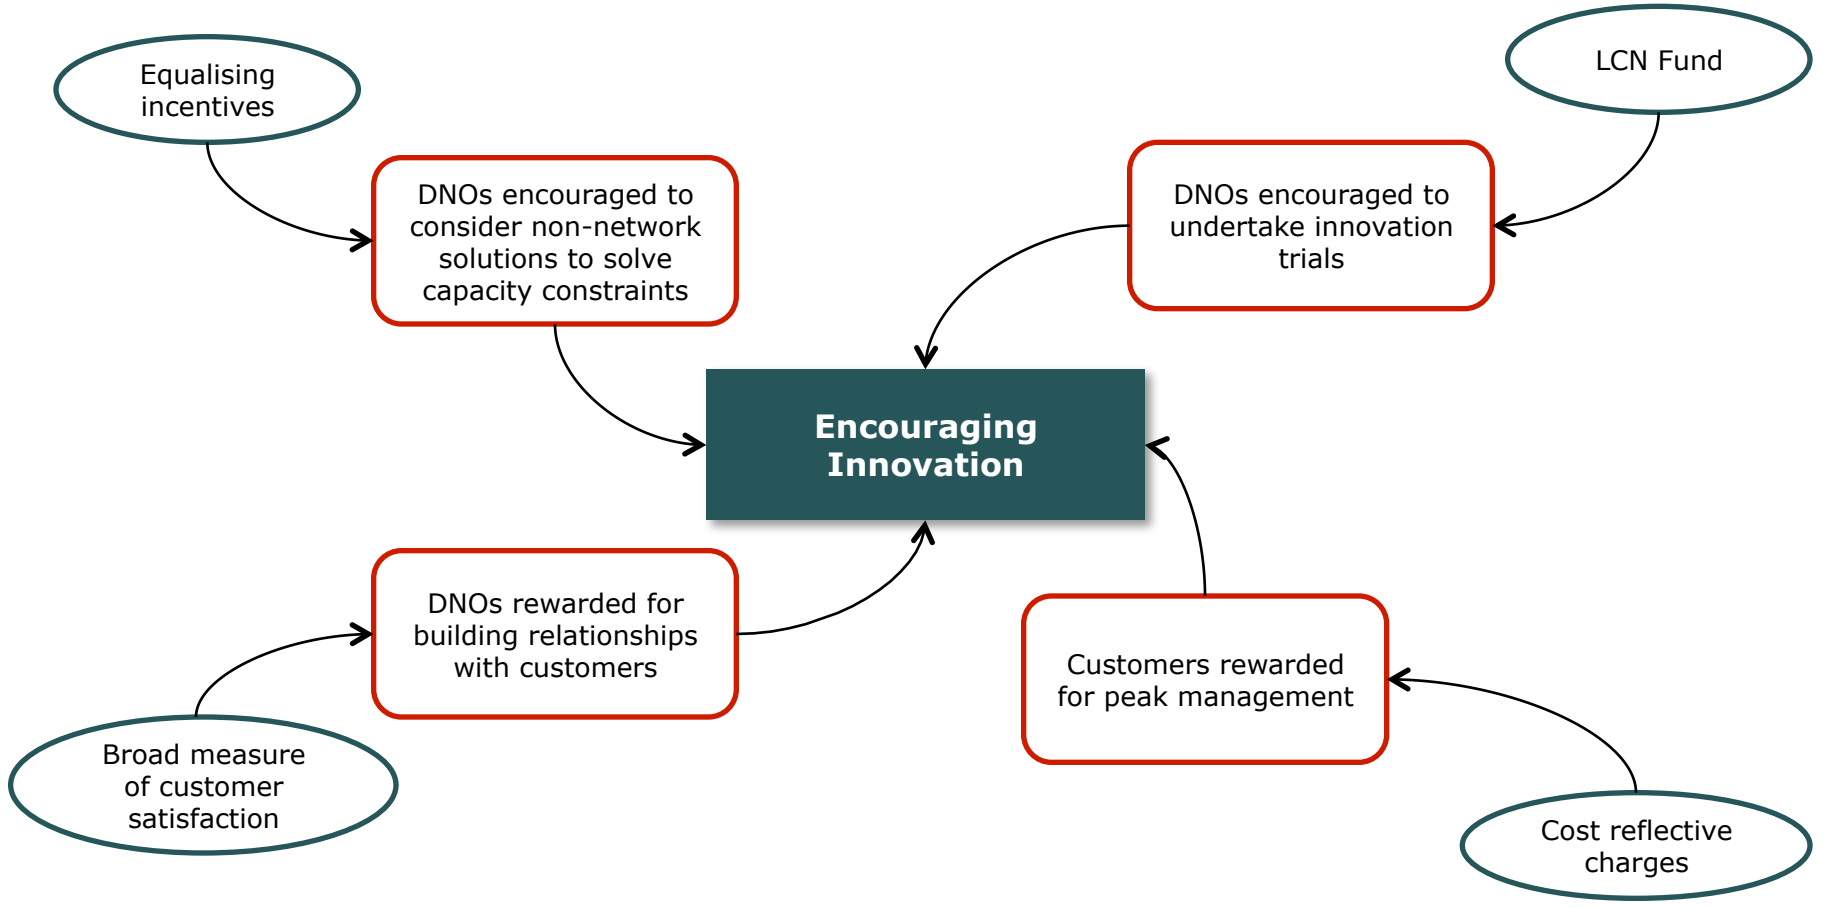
Equalising incentives

LCN Fund

DNOs encouraged to consider non-network solutions to solve capacity constraints

DNOs encouraged to undertake innovation trials

Encouraging Innovation

DNOs rewarded for building relationships with customers

Customers rewarded for peak management

Broad measure of customer satisfaction

Cost reflective charges